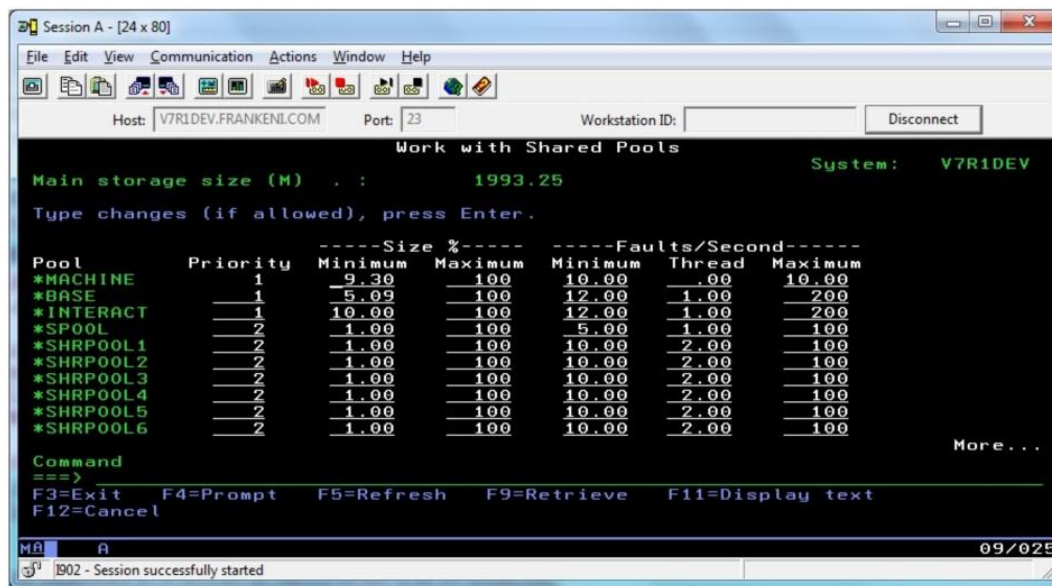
Session A - [24 x 80]

File Edit View Communication Actions Window Help

Host: V7R1DEV.FRANKENI.COM Port: 23 Workstation ID: Disconnect

Work with Shared Pools

System: V7R1DEV

Main storage size (M) . : 1993.25

Type changes (if allowed), press Enter.

| Pool | Priority | -----Size %----- Minimum | Maximum | -----Faults/Second------ Minimum | Thread | Maximum |
|---|---|---|---|---|---|---|
| *MACHINE | 1 | 9.30 | 100 | 10.00 | .00 | 10.00 |
| *BASE | 1 | 5.09 | 100 | 12.00 | 1.00 | 200 |
| *INTERACT | 1 | 10.00 | 100 | 12.00 | 1.00 | 200 |
| *SPOOL | 2 | 1.00 | 100 | 5.00 | 1.00 | 100 |
| *SHRPOOL1 | 2 | 1.00 | 100 | 10.00 | 2.00 | 100 |
| *SHRPOOL2 | 2 | 1.00 | 100 | 10.00 | 2.00 | 100 |
| *SHRPOOL3 | 2 | 1.00 | 100 | 10.00 | 2.00 | 100 |
| *SHRPOOL4 | 2 | 1.00 | 100 | 10.00 | 2.00 | 100 |
| *SHRPOOL5 | 2 | 1.00 | 100 | 10.00 | 2.00 | 100 |
| *SHRPOOL6 | 2 | 1.00 | 100 | 10.00 | 2.00 | 100 |

More...

Command
===>

F3=Exit F4=Prompt F5=Refresh F9=Retrieve F11=Display text
F12=Cancel

MA A 09/025

I902 - Session successfully started